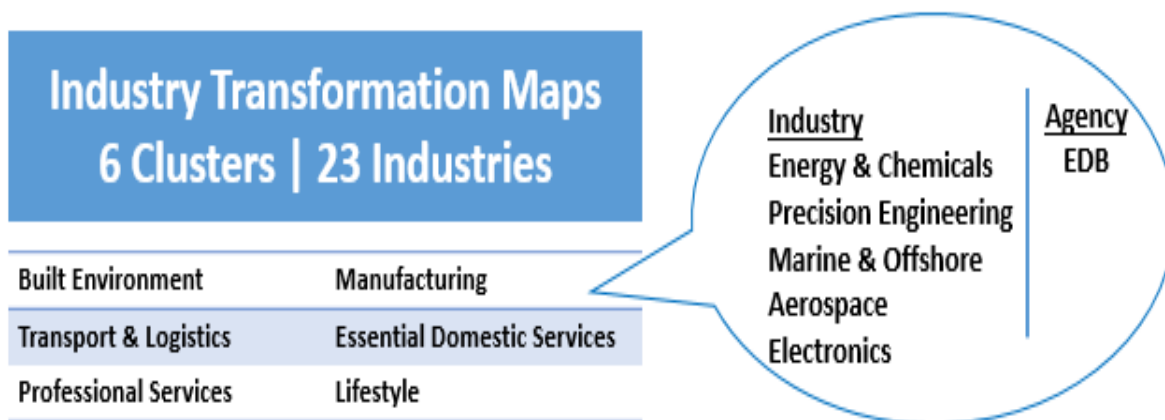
Industry Transformation Maps
6 Clusters | 23 Industries

| | |
|---|---|
| Built Environment | Manufacturing |
| Transport & Logistics | Essential Domestic Services |
| Professional Services | Lifestyle |

| Industry | Agency |
|---|---|
| Energy & Chemicals | EDB |
| Precision Engineering | |
| Marine & Offshore | |
| Aerospace | |
| Electronics | |